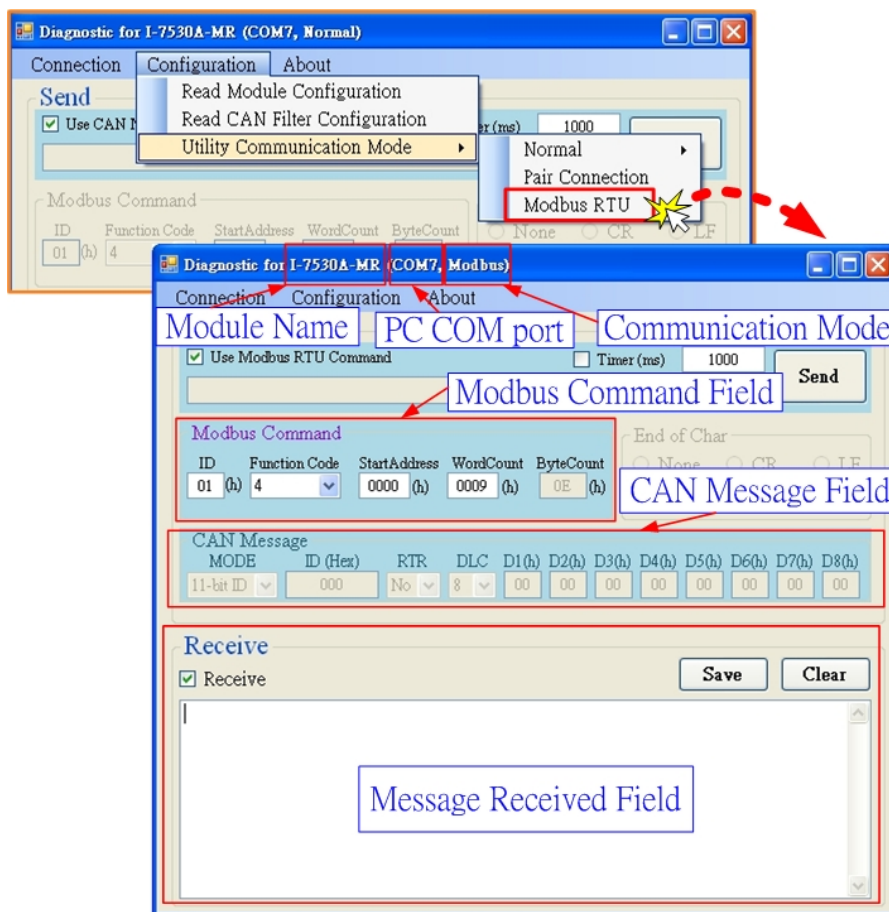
Diagnostic for I-7530A-MR (COM7, Normal)

Connection Configuration About

Send

Use CAN N

Read Module Configuration
Read CAN Filter Configuration
Utility Communication Mode

er (ms) 1000

Normal
Pair Connection
Modbus RTU

Modbus Command

ID Function Code StartAddress WordCount ByteCount

01 (h) 4

None CR LF

Diagnostic for I-7530A-MR (COM7, Modbus)

Connection Configuration About

Module Name

PC COM port

Communication Mode

Use Modbus RTU Command

Timer (ms) 1000

Send

Modbus Command Field

Modbus Command

ID Function Code StartAddress WordCount ByteCount

01 (h) 4 0000 (h) 0009 (h) 0E (h)

End of Char

None CR LF

CAN Message Field

CAN Message

| MODE | ID (Hex) | RTR | DLC | D1(h) | D2(h) | D3(h) | D4(h) | D5(h) | D6(h) | D7(h) | D8(h) |
|---|---|---|---|---|---|---|---|---|---|---|---|
| 11-bit ID | 000 | No | 8 | 00 | 00 | 00 | 00 | 00 | 00 | 00 | 00 |

Receive

Receive

Save Clear

Message Received Field